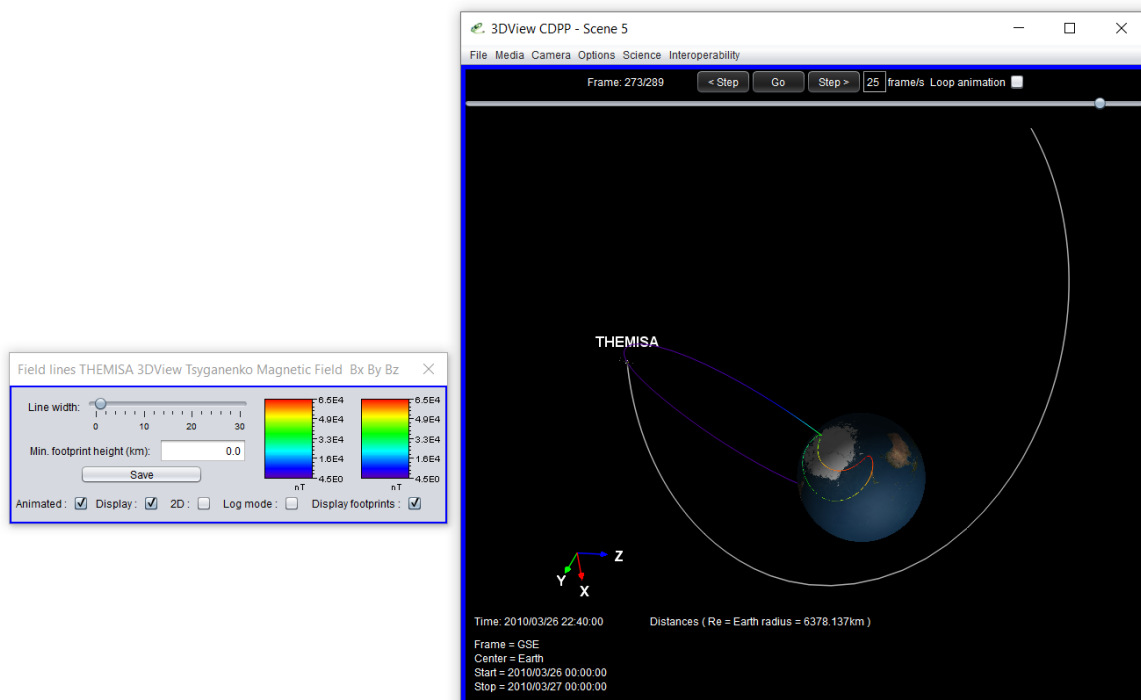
Field lines THEMISA 3DView Tsyganenko Magnetic Field Bx By Bz

Line width:
0 10 20 30
Min. footprint height (km): 0.0
Save

6.5E4
4.9E4
3.3E4
1.6E4
4.5E0
nT

6.5E4
4.9E4
3.3E4
1.6E4
4.5E0
nT

Animated : Display : 2D : Log mode : Display footprints :

3DView CDPP - Scene 5

File Media Camera Options Science Interoperability

Frame: 273/289 < Step Go Step > 25 frame/s Loop animation

THEMISA

Z
Y
X

Time: 2010/03/26 22:40:00

Distances ( Re = Earth radius = 6378.137km )

Frame = GSE
Center = Earth
Start = 2010/03/26 00:00:00
Stop = 2010/03/27 00:00:00